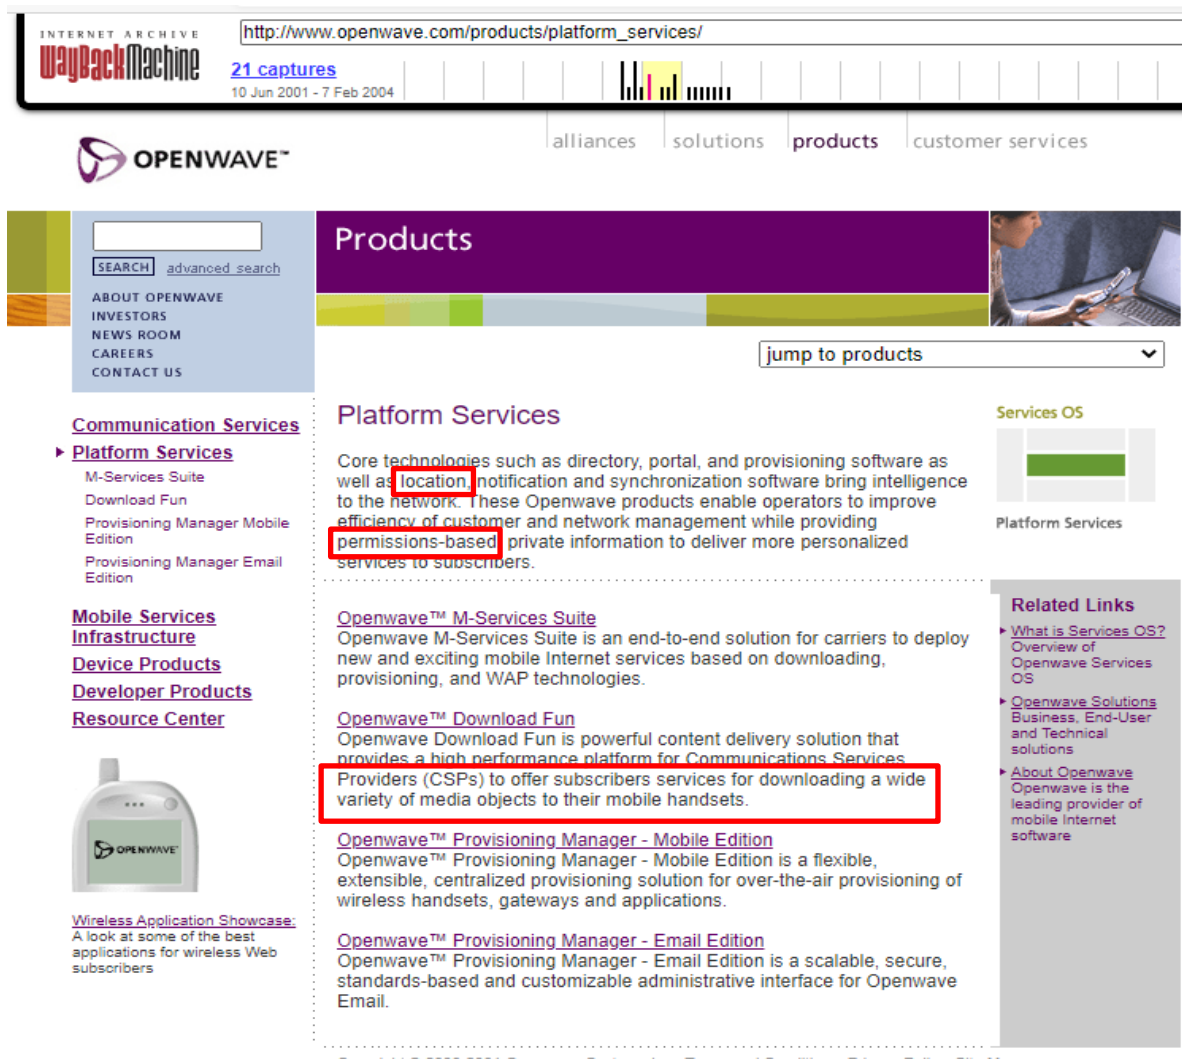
INTERNET ARCHIVE
WayBackMachine
http://www.openwave.com/products/platform_services/
21 captures
10 Jun 2001 - 7 Feb 2004

OPENWAVE™

alliances solutions products customer services

SEARCH advanced search

ABOUT OPENWAVE
INVESTORS
NEWS ROOM
CAREERS
CONTACT US

Products

jump to products

Communication Services
Platform Services
M-Services Suite
Download Fun
Provisioning Manager Mobile Edition
Provisioning Manager Email Edition

Mobile Services Infrastructure
Device Products
Developer Products
Resource Center

OPENWAVE

Wireless Application Showcase:
A look at some of the best applications for wireless Web subscribers

Platform Services

Core technologies such as directory, portal, and provisioning software as well as location, notification and synchronization software bring intelligence to the network. These Openwave products enable operators to improve efficiency of customer and network management while providing permissions-based private information to deliver more personalized services to subscribers.

Openwave™ M-Services Suite
Openwave M-Services Suite is an end-to-end solution for carriers to deploy new and exciting mobile Internet services based on downloading, provisioning, and WAP technologies.

Openwave™ Download Fun
Openwave Download Fun is powerful content delivery solution that provides a high performance platform for Communications Services Providers (CSPs) to offer subscribers services for downloading a wide variety of media objects to their mobile handsets.

Openwave™ Provisioning Manager - Mobile Edition
Openwave™ Provisioning Manager - Mobile Edition is a flexible, extensible, centralized provisioning solution for over-the-air provisioning of wireless handsets, gateways and applications.

Openwave™ Provisioning Manager - Email Edition
Openwave™ Provisioning Manager - Email Edition is a scalable, secure, standards-based and customizable administrative interface for Openwave Email.

Services OS

Platform Services

Related Links
What is Services OS?
Overview of Openwave Services OS
Openwave Solutions
Business, End-User and Technical solutions
About Openwave
Openwave is the leading provider of mobile Internet software